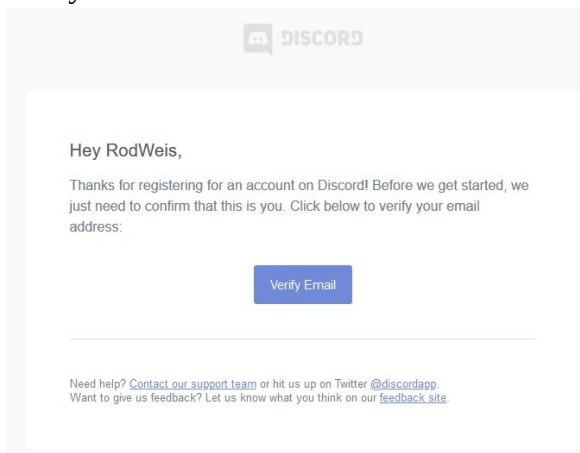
DISCORD

Hey RodWeis,

Thanks for registering for an account on Discord! Before we get started, we just need to confirm that this is you. Click below to verify your email address:

Verify Email

Need help? Contact our support team or hit us up on Twitter @discordapp.
Want to give us feedback? Let us know what you think on our feedback site.